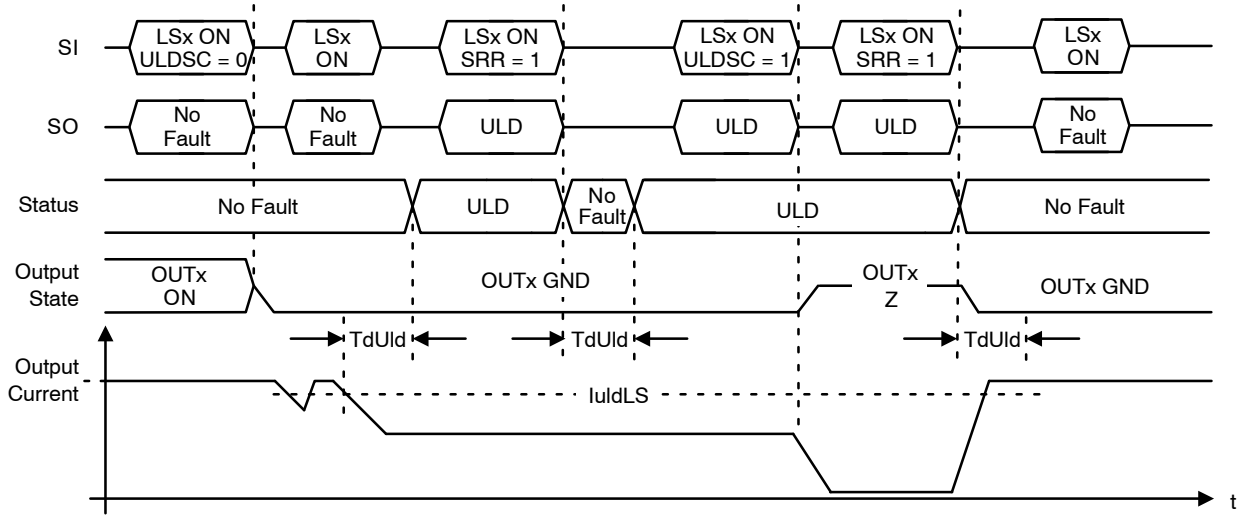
SI
LSx ON ULDSC = 0
LSx ON
LSx ON SRR = 1
LSx ON ULDSC = 1
LSx ON SRR = 1
LSx ON

SO
No Fault
No Fault
ULD
ULD
ULD
No Fault

Status
No Fault
ULD
No Fault
ULD
No Fault

Output State
OUTx ON
OUTx GND
OUTx Z
OUTx GND

TdUld
TdUld
TdUld

Output Current
IuldLS

t